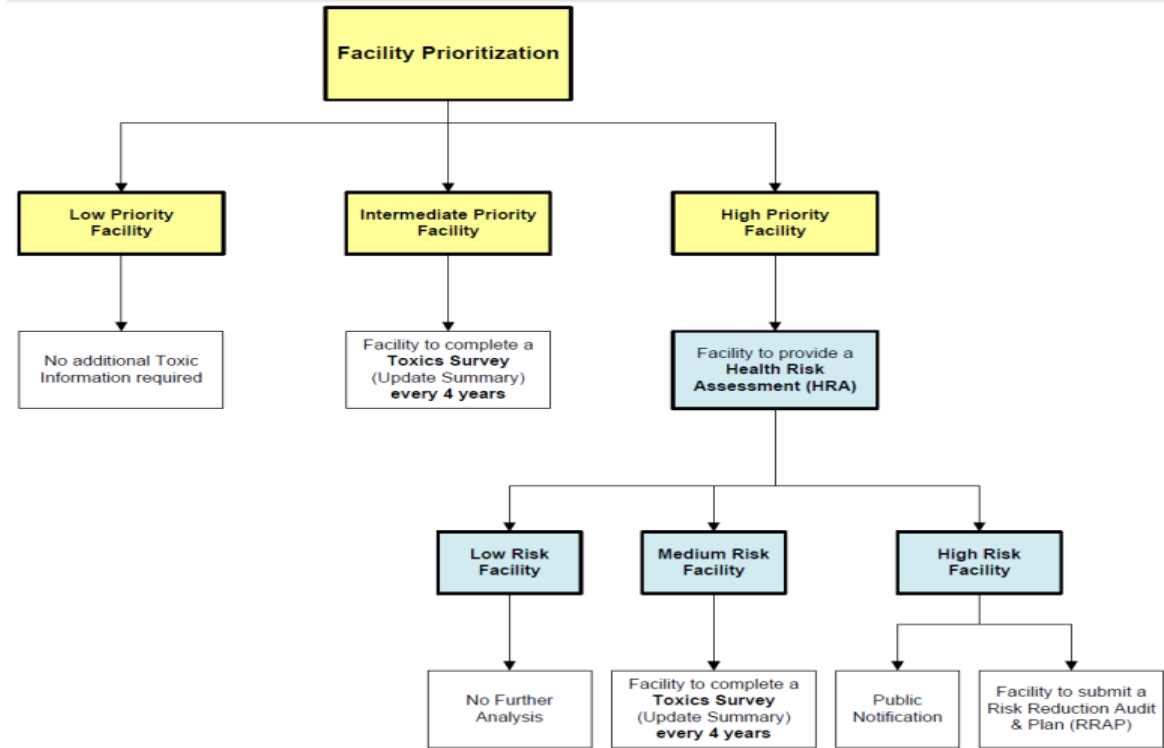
Facility Prioritization

Low Priority Facility

Intermediate Priority Facility

High Priority Facility

No additional Toxic Information required

Facility to complete a Toxics Survey (Update Summary) every 4 years

Facility to provide a Health Risk Assessment (HRA)

Low Risk Facility

Medium Risk Facility

High Risk Facility

No Further Analysis

Facility to complete a Toxics Survey (Update Summary) every 4 years

Public Notification

Facility to submit a Risk Reduction Audit & Plan (RRAP)